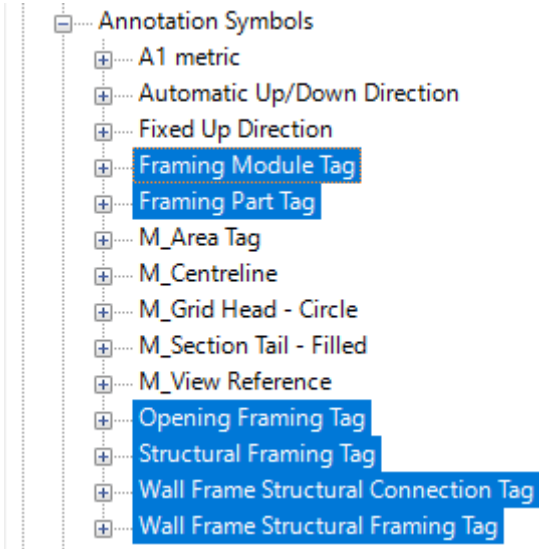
Annotation Symbols
A1 metric
Automatic Up/Down Direction
Fixed Up Direction
Framing Module Tag
Framing Part Tag
M_Area Tag
M_Centreline
M_Grid Head - Circle
M_Section Tail - Filled
M_View Reference
Opening Framing Tag
Structural Framing Tag
Wall Frame Structural Connection Tag
Wall Frame Structural Framing Tag